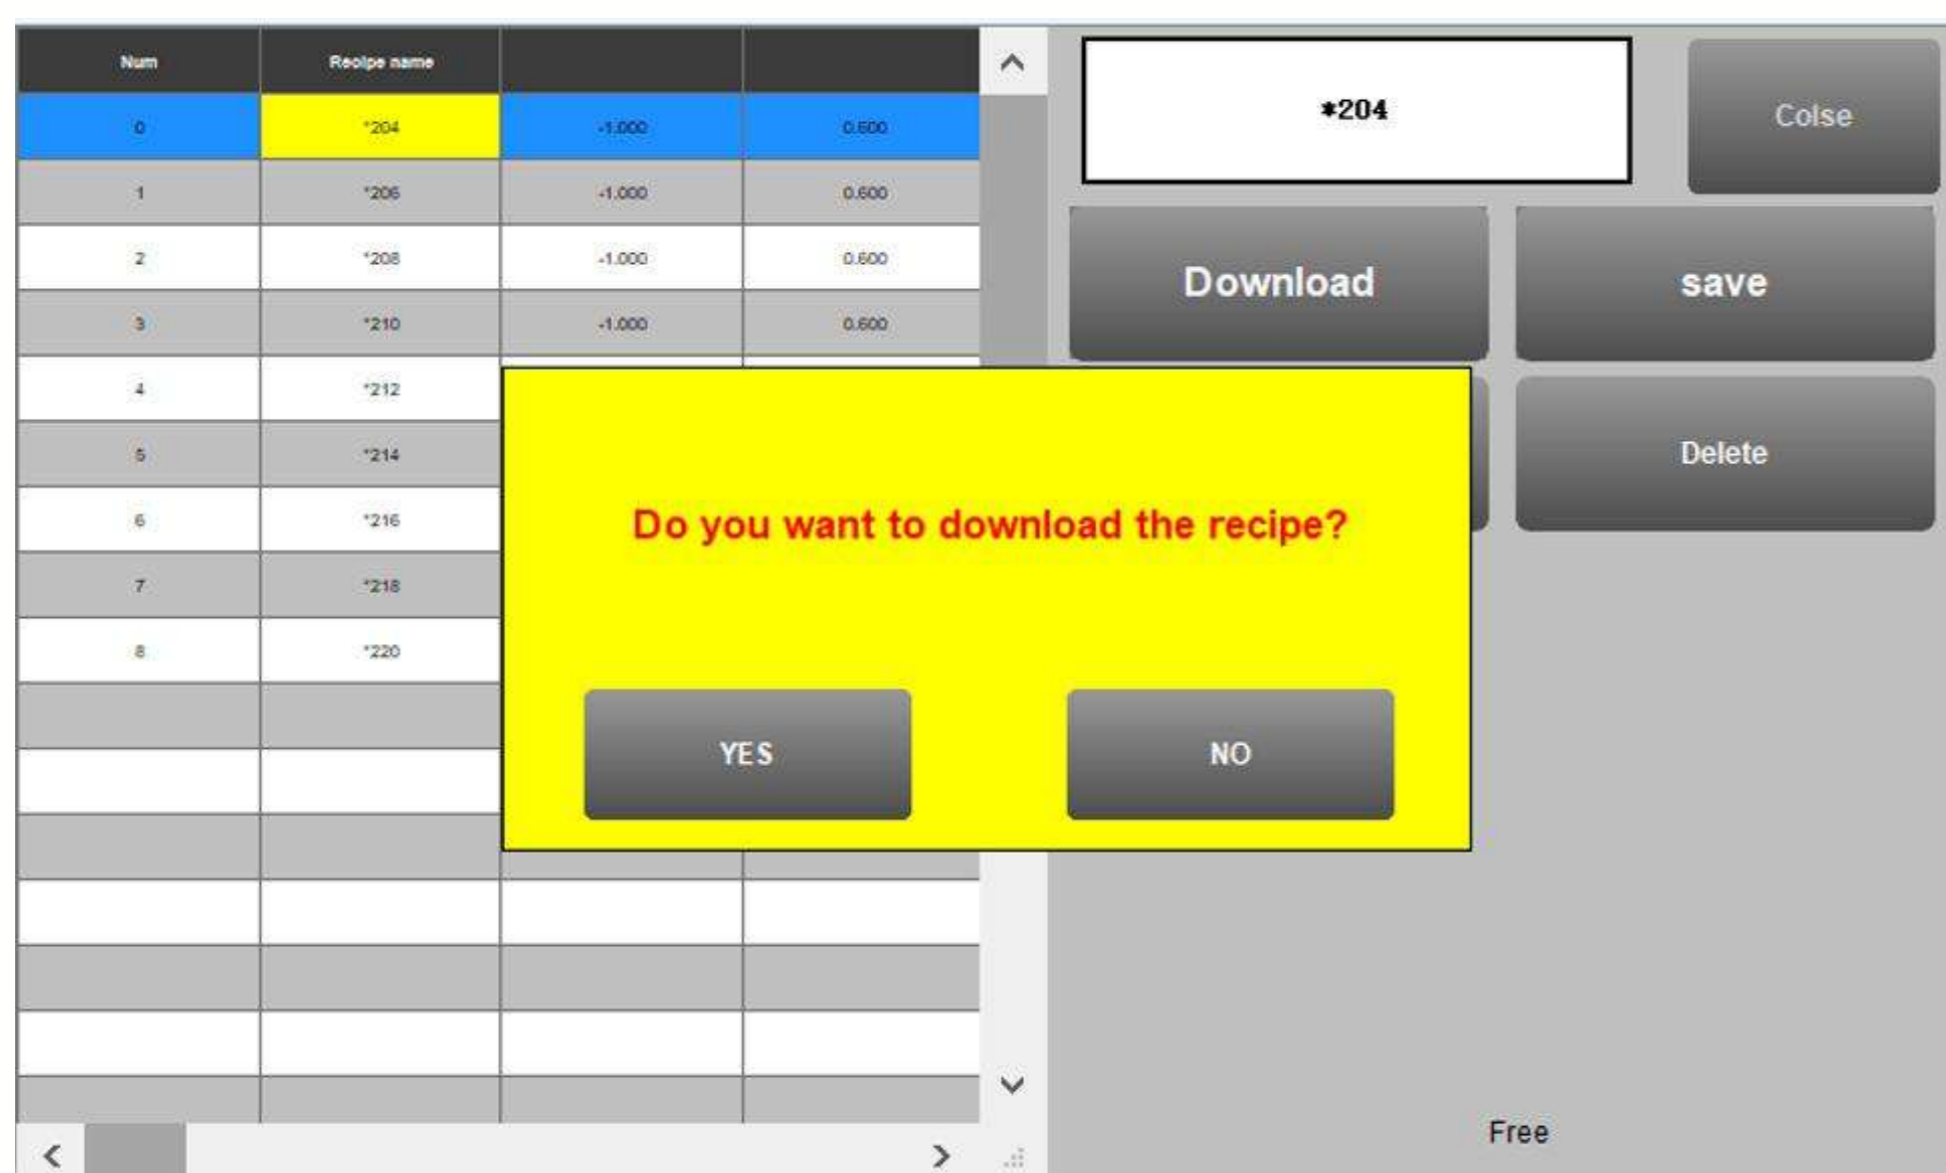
| Num | Recipe name | | |
|---|---|---|---|
| 0 | *204 | -1.000 | 0.600 |
| 1 | *206 | -1.000 | 0.600 |
| 2 | *208 | -1.000 | 0.600 |
| 3 | *210 | -1.000 | 0.600 |
| 4 | *212 | | |
| 5 | *214 | | |
| 6 | *216 | | |
| 7 | *218 | | |
| 8 | *220 | | |

*204

Colse

Download

save

Delete

Do you want to download the recipe?

YES

NO

Free